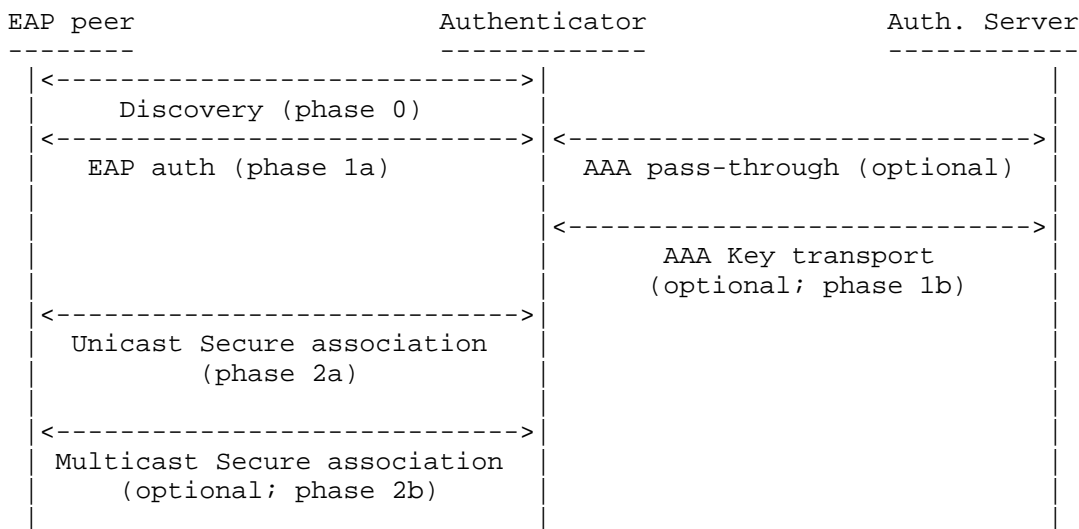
EAP peer Authenticator Auth. Server

Discovery (phase 0)

EAP auth (phase 1a)

AAA pass-through (optional)

AAA Key transport (optional; phase 1b)

Unicast Secure association (phase 2a)

Multicast Secure association (optional; phase 2b)